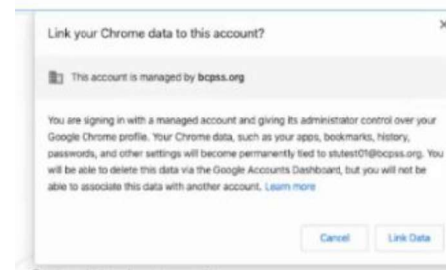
Link your Chrome data to this account?

This account is managed by bcpss.org

You are signing in with a managed account and giving its administrator control over your Google Chrome profile. Your Chrome data, such as your apps, bookmarks, history, passwords, and other settings will become permanently tied to stutest01@bcpss.org. You will be able to delete this data via the Google Accounts Dashboard, but you will not be able to associate this data with another account. Learn more

Cancel Link Data